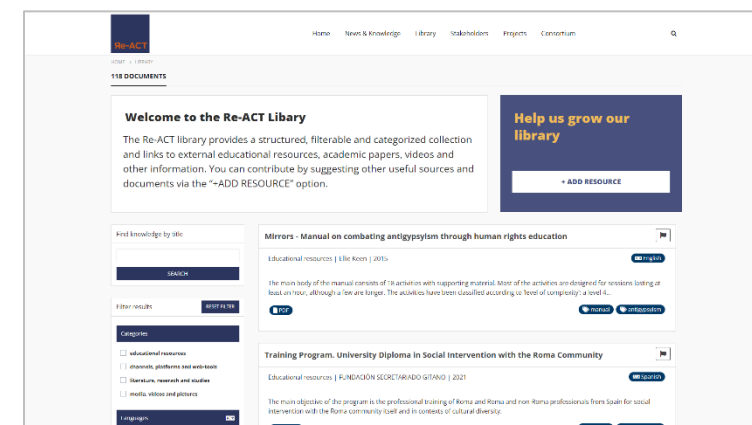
Re-ACT

Home News & Knowledge Library Stakeholders Projects Consortium

HOME › LIBRARY

118 DOCUMENTS

Welcome to the Re-ACT Libary

The Re-ACT library provides a structured, filterable and categorized collection and links to external educational resources, academic papers, videos and other information. You can contribute by suggesting other useful sources and documents via the "+ADD RESOURCE" option.

Help us grow our library

+ ADD RESOURCE

Find knowledge by title

SEARCH

Filter results RESET FILTER

Categories

educational resources

channels, platforms and web-tools

literature, research and studies

media, videos and pictures

Languages

Mirrors - Manual on combating antigypsyism through human rights education

Educational resources | Ellie Keen | 2015

English

The main body of the manual consists of 16 activities with supporting material. Most of the activities are designed for sessions lasting at least an hour, although a few are longer. The activities have been classified according to 'level of complexity': a level 4...

PDF

manual antigypsyism

Training Program. University Diploma in Social Intervention with the Roma Community

Educational resources | FUNDACIÓN SECRETARIADO GITANO | 2021

Spanish

The main objective of the program is the professional training of Roma and Roma and non Roma professionals from Spain for social intervention with the Roma community itself and in contexts of cultural diversity.